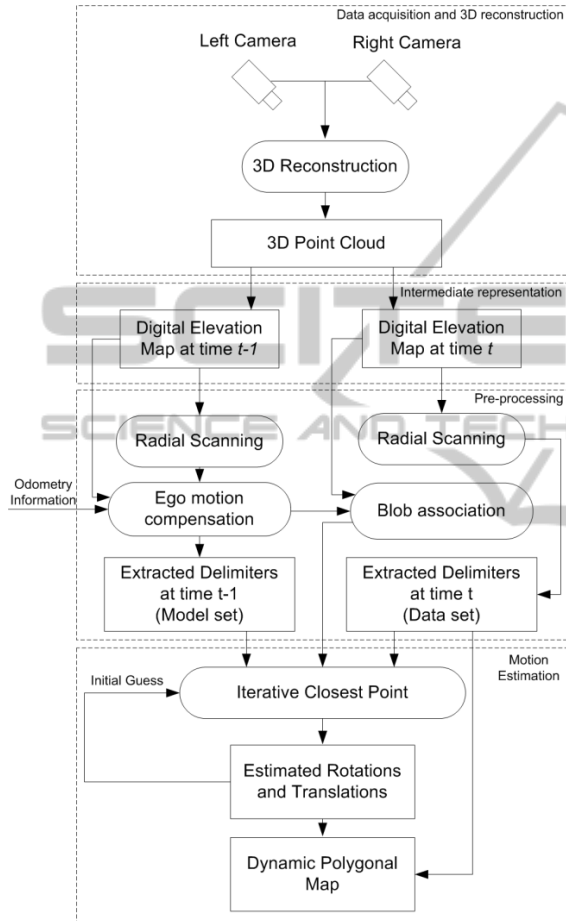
Data acquisition and 3D reconstruction

Left Camera

Right Camera

3D Reconstruction

3D Point Cloud

Intermediate representation

Digital Elevation Map at time *t-1*

Digital Elevation Map at time *t*

Pre-processing

SCIENCE AND TECHNOLOGY

Radial Scanning

Radial Scanning

Odometry Information

Ego motion compensation

Blob association

Extracted Delimiters at time t-1 (Model set)

Extracted Delimiters at time t (Data set)

Motion Estimation

Initial Guess

Iterative Closest Point

Estimated Rotations and Translations

Dynamic Polygonal Map